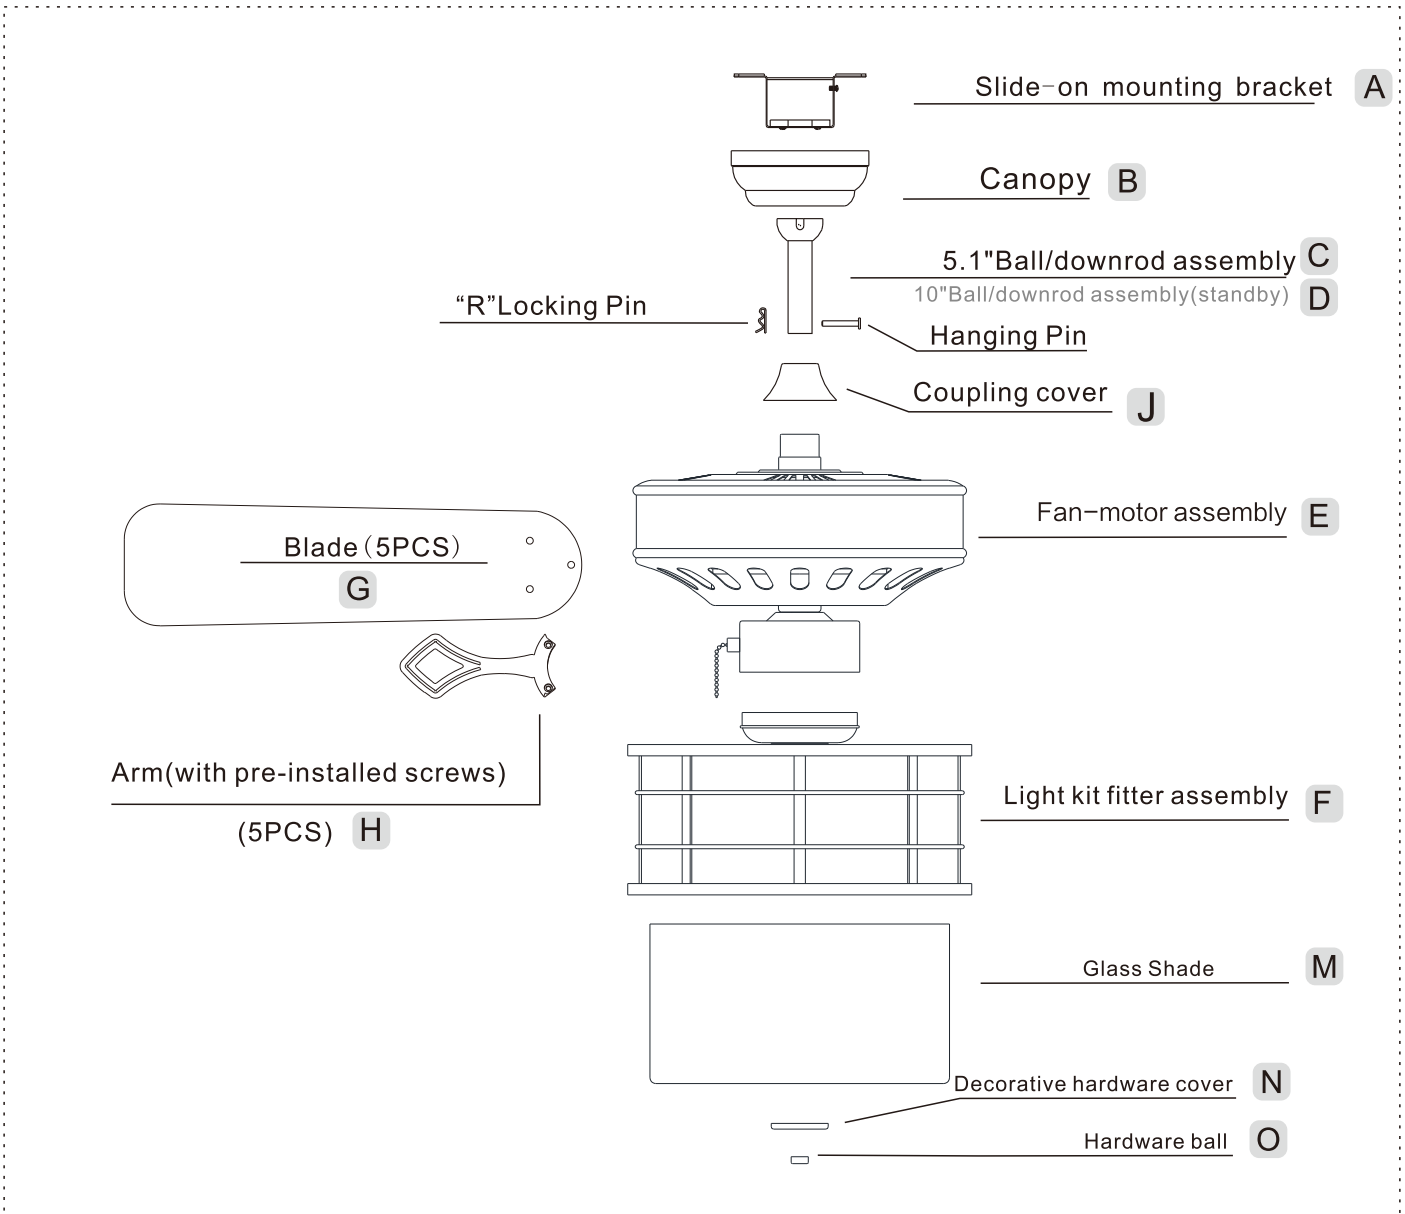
Slide-on mounting bracket A

Canopy B

5.1"Ball/downrod assembly C

10"Ball/downrod assembly(standby) D

“R”Locking Pin

Hanging Pin

Coupling cover J

Fan-motor assembly E

Blade (5PCS)

G

Arm(with pre-installed screws)

(5PCS) H

Light kit fitter assembly F

Glass Shade M

Decorative hardware cover N

Hardware ball O